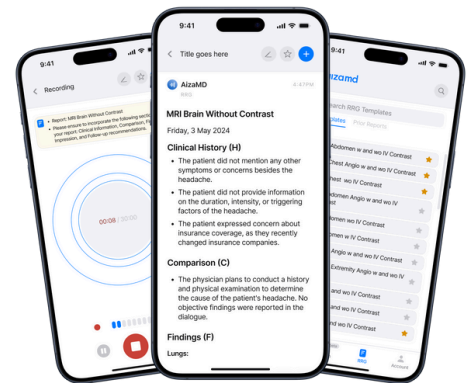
9:41

Recording

Report: MRI Brain Without Contrast
Please ensure to incorporate the following sections in your report: Clinical Information, Comparison, Findings, Impression, and Follow-up recommendations.

00:08 / 20:00

9:41

Title goes here

AizaMD
RRG

5:47 PM

MRI Brain Without Contrast

Friday, 3 May 2024

Clinical History (H)

• The patient did not mention any other symptoms or concerns besides the headache.

• The patient did not provide information on the duration, intensity, or triggering factors of the headache.

• The patient expressed concern about insurance coverage, as they recently changed insurance companies.

Comparison (C)

• The physician plans to conduct a history and physical examination to determine the cause of the patient's headache. No objective findings were reported in the dialogue.

Findings (F)

Lungs:

9:41

aizamd

Search RRG Templates

Templates Prior Reports

Abdomen w and wo IV Contrast
Chest Angio w and wo IV Contrast
Pelvis w and wo IV Contrast
Abdomen Angio w and wo IV
Abdomen wo IV Contrast
Abdomen w and wo IV
Chest Angio w and wo IV Contrast
Extremity Angio w and wo IV Contrast
Angio w and wo IV Contrast
Pelvis w and wo IV Contrast
w and wo IV Contrast

RRG

Account